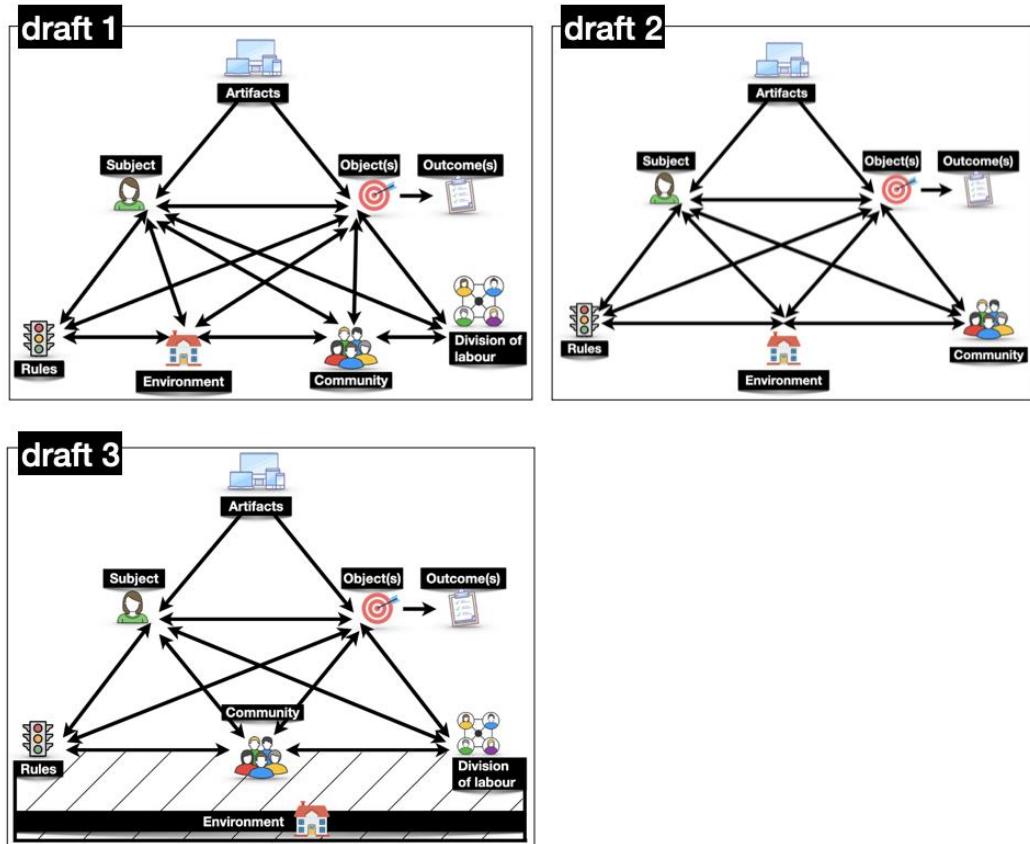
draft 1

Artifacts

Subject

Object(s)

Outcome(s)

Rules

Environment

Community

Division of labour

draft 2

Artifacts

Subject

Object(s)

Outcome(s)

Rules

Environment

Community

draft 3

Artifacts

Subject

Object(s)

Outcome(s)

Community

Rules

Division of labour

Environment